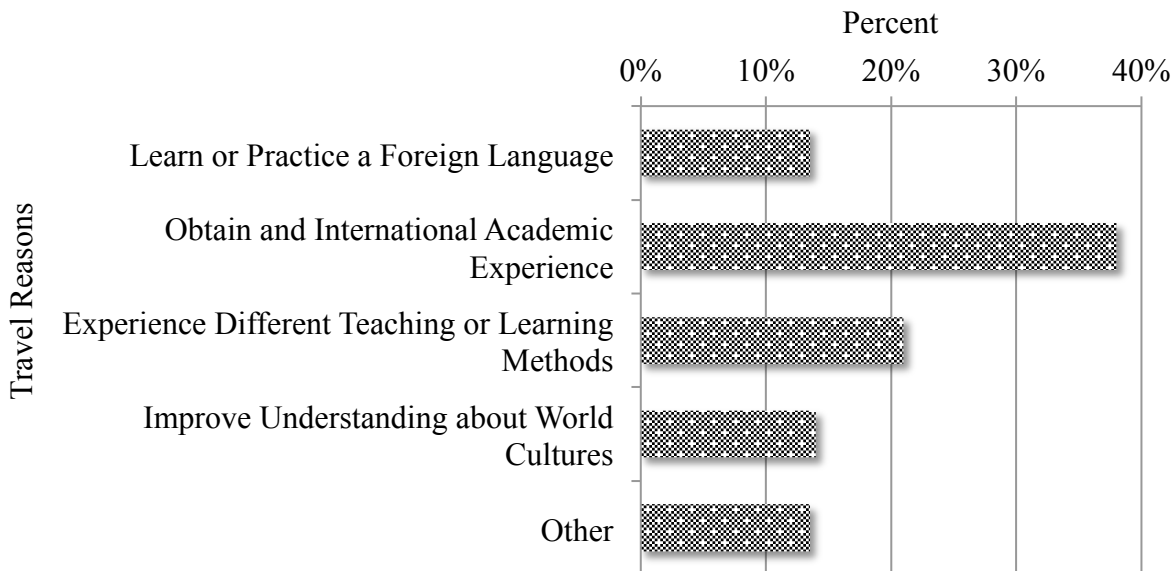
Percent

0% 10% 20% 30% 40%

Travel Reasons

Learn or Practice a Foreign Language

Obtain and International Academic Experience

Experience Different Teaching or Learning Methods

Improve Understanding about World Cultures

Other